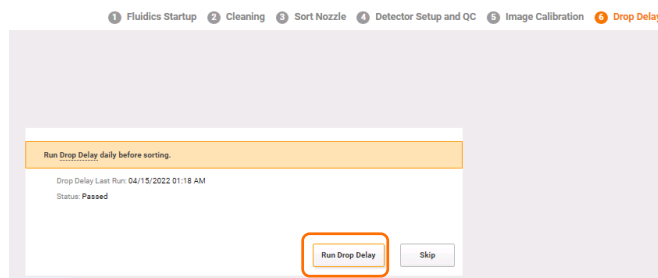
1 Fluidics Startup 2 Cleaning 3 Sort Nozzle 4 Detector Setup and QC 5 Image Calibration 6 Drop Delay

Run Drop Delay daily before sorting.

Drop Delay Last Run: 04/15/2022 01:18 AM

Status: Passed

Run Drop Delay

Skip